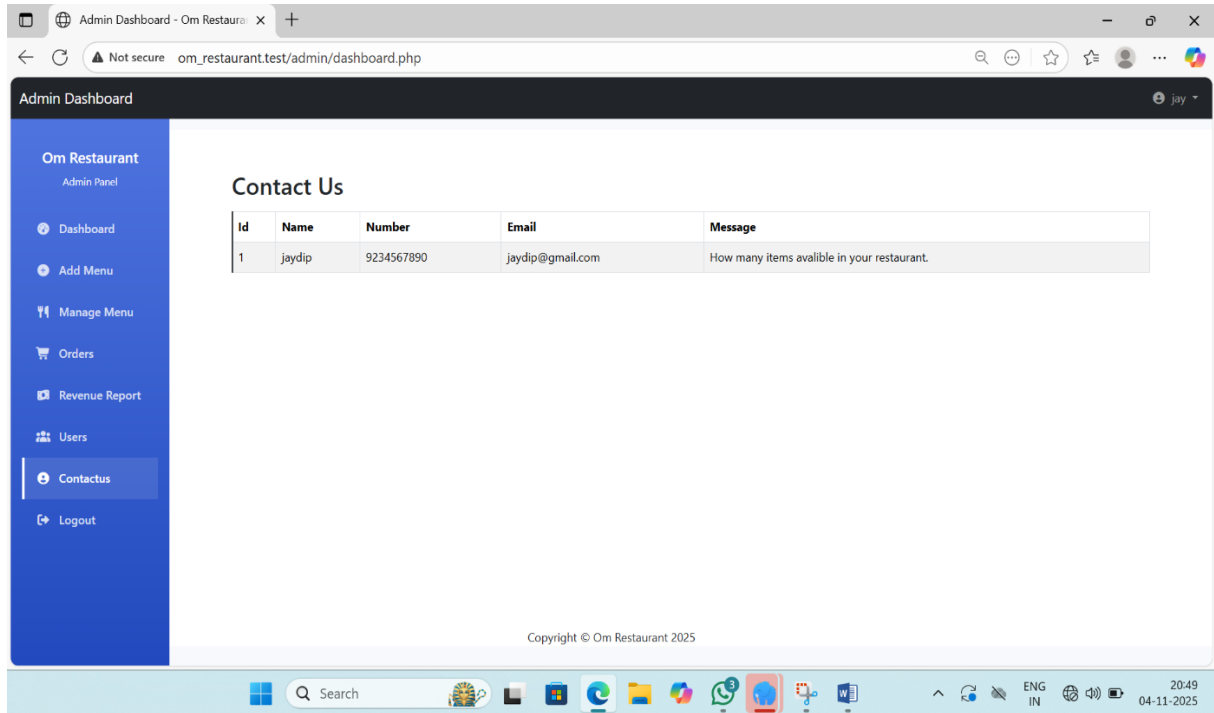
Admin Dashboard - Om Restaura ×
Not secure om_restaurant.test/admin/dashboard.php

Admin Dashboard
jay

Om Restaurant
Admin Panel

Dashboard
Add Menu
Manage Menu
Orders
Revenue Report
Users
Contactus
Logout

Contact Us

| Id | Name | Number | Email | Message |
|---|---|---|---|---|
| 1 | jaydip | 9234567890 | jaydip@gmail.com | How many items avalible in your restaurant. |

Copyright © Om Restaurant 2025

Search
3
ENG
IN
20:49
04-11-2025